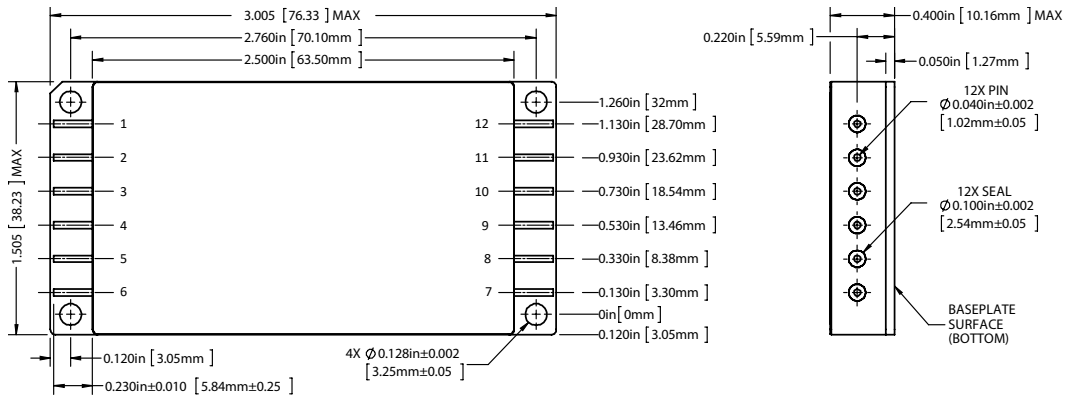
3.005 [76.33] MAX
2.760in [70.10mm]
2.500in [63.50mm]

1.505 [38.23] MAX

1
2
3
4
5
6

12
11
10
9
8
7

1.260in [32mm]
1.130in [28.70mm]
0.930in [23.62mm]
0.730in [18.54mm]
0.530in [13.46mm]
0.330in [8.38mm]
0.130in [3.30mm]
0in [0mm]
0.120in [3.05mm]

0.120in [3.05mm]
0.230in±0.010 [5.84mm±0.25]

4X $\varnothing$ 0.128in±0.002 [3.25mm±0.05]

0.400in [10.16mm] MAX
0.220in [5.59mm]
0.050in [1.27mm]

12X PIN
$\varnothing$ 0.040in±0.002 [1.02mm±0.05]

12X SEAL
$\varnothing$ 0.100in±0.002 [2.54mm±0.05]

BASEPLATE SURFACE (BOTTOM)